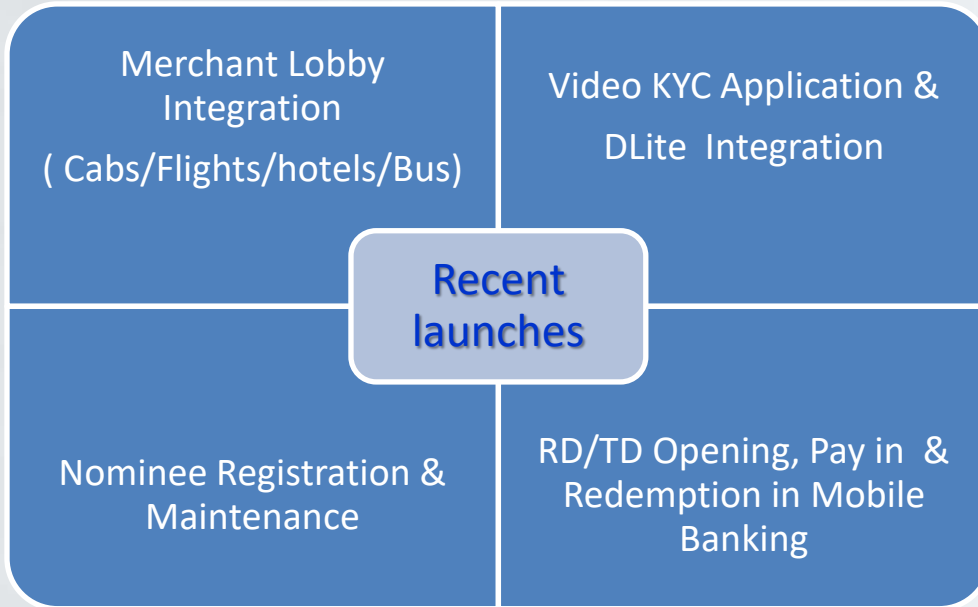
Merchant Lobby Integration
( Cabs/Flights/hotels/Bus)

Video KYC Application & DLite Integration

Recent launches

Nominee Registration & Maintenance

RD/TD Opening, Pay in & Redemption in Mobile Banking